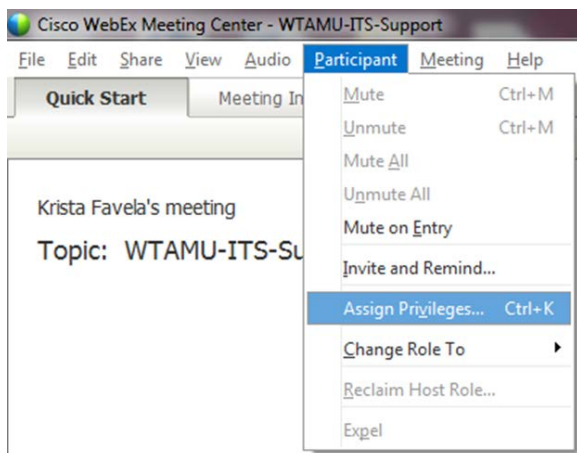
Cisco WebEx Meeting Center - WTAMU-ITS-Support

File Edit Share View Audio Participant Meeting Help

Quick Start Meeting In

Krista Favela's meeting

Topic: WTAMU-ITS-Su

Mute Ctrl+M
Unmute Ctrl+M
Mute All
Unmute All
Mute on Entry
Invite and Remind...
Assign Privileges... Ctrl+K
Change Role To
Reclaim Host Role...
Expel